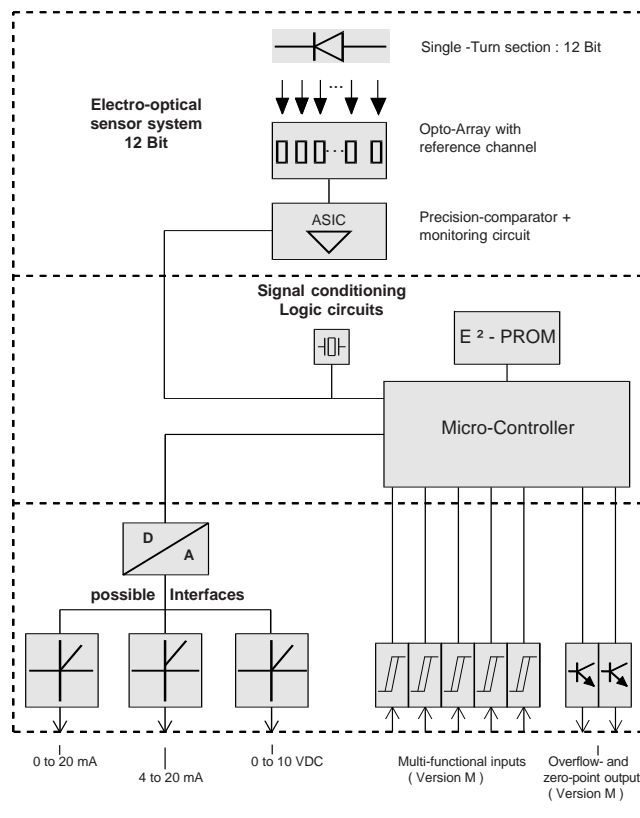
Single -Turn section : 12 Bit

Electro-optical sensor system 12 Bit

...

Opto-Array with reference channel

ASIC

Precision-comparator + monitoring circuit

Signal conditioning Logic circuits

E ² - PROM

Micro-Controller

D

A

possible Interfaces

0 to 20 mA

4 to 20 mA

0 to 10 VDC

Multi-functional inputs ( Version M )

Overflow- and zero-point output ( Version M )